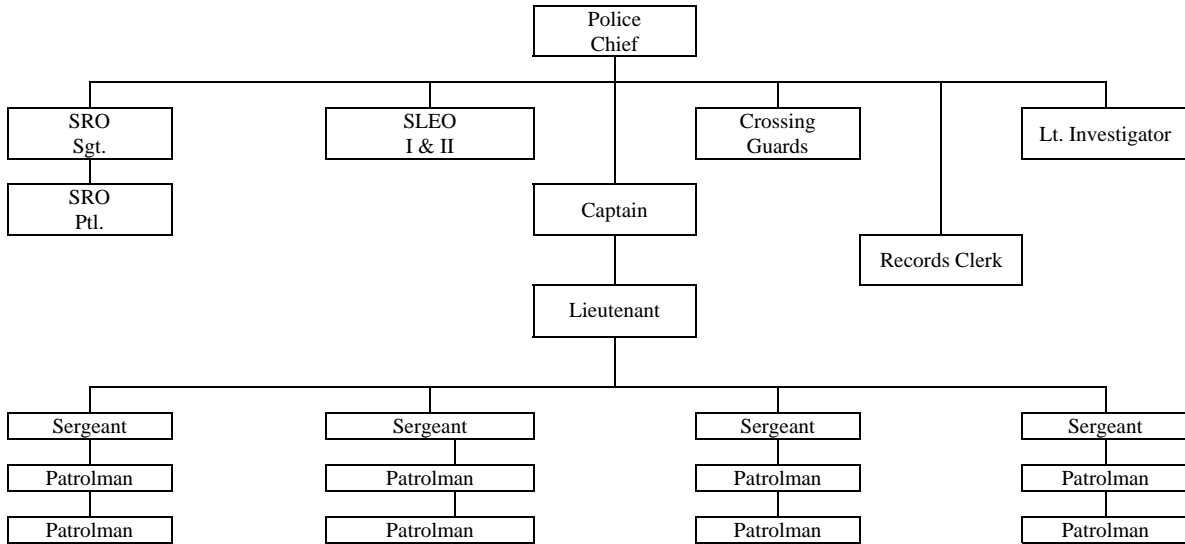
Police Chief

SRO Sgt.

SRO Ptl.

SLEO I & II

Captain

Lieutenant

Crossing Guards

Records Clerk

Lt. Investigator

Sergeant

Patrolman

Patrolman

Sergeant

Patrolman

Patrolman

Sergeant

Patrolman

Patrolman

Sergeant

Patrolman

Patrolman